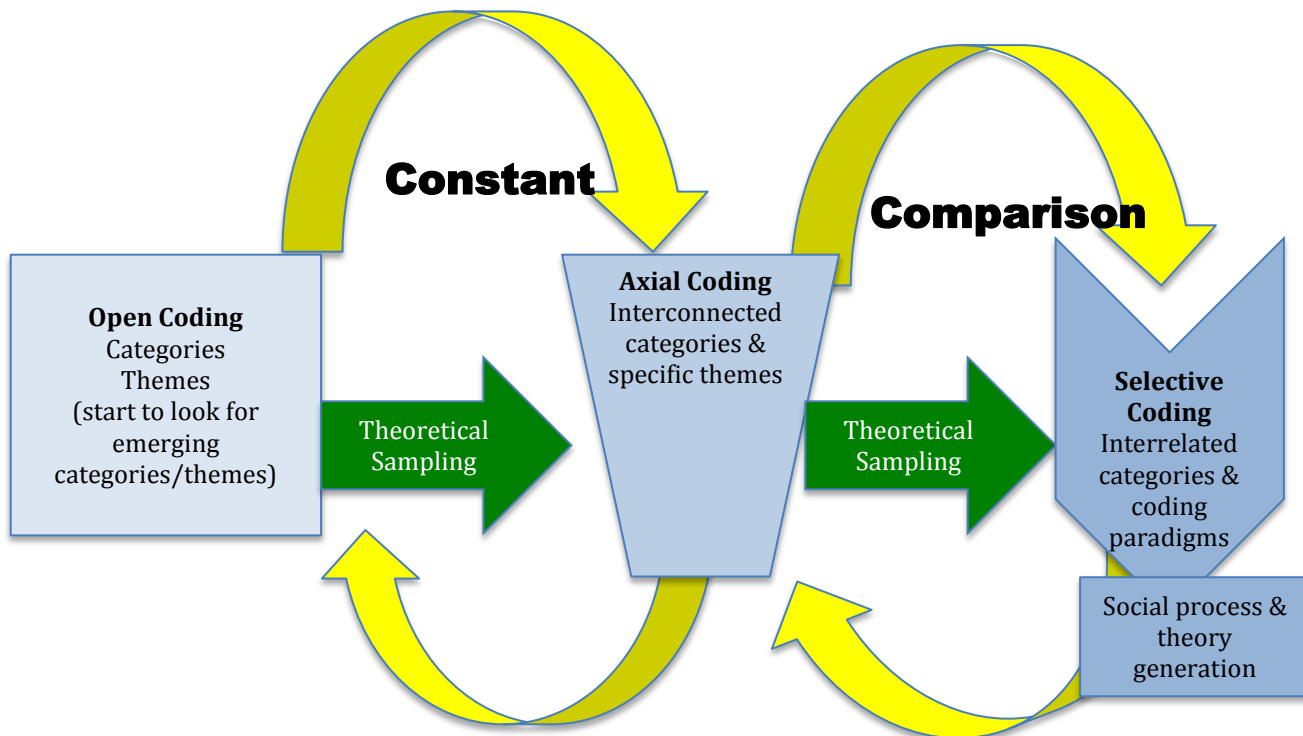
Constant

Comparison

Open Coding
Categories
Themes
(start to look for emerging categories/themes)

Theoretical Sampling

Axial Coding
Interconnected categories & specific themes

Theoretical Sampling

Selective Coding
Interrelated categories & coding paradigms

Social process & theory generation